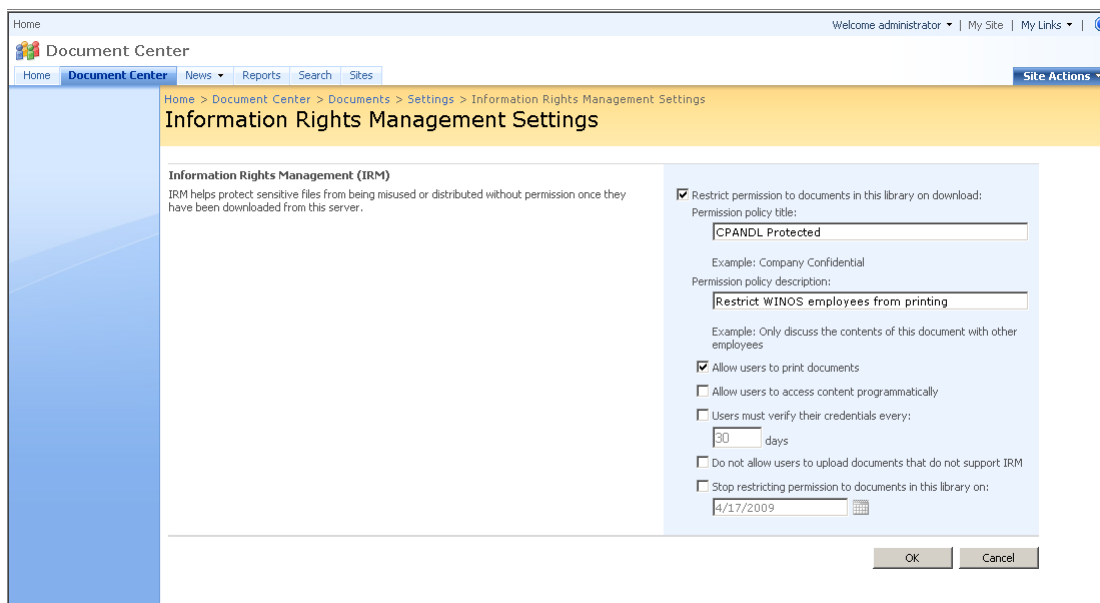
Home

Welcome administrator ▾ | My Site | My Links ▾ |

Document Center

Home | Document Center | News ▾ | Reports | Search | Sites

Site Actions ▾

Home > Document Center > Documents > Settings > Information Rights Management Settings

Information Rights Management Settings

Information Rights Management (IRM)

IRM helps protect sensitive files from being misused or distributed without permission once they have been downloaded from this server.

Restrict permission to documents in this library on download:

Permission policy title:

CPANDL Protected

Example: Company Confidential

Permission policy description:

Restrict WINOS employees from printing

Example: Only discuss the contents of this document with other employees

Allow users to print documents

Allow users to access content programmatically

Users must verify their credentials every:

30 days

Do not allow users to upload documents that do not support IRM

Stop restricting permission to documents in this library on:

4/17/2009

OK | Cancel